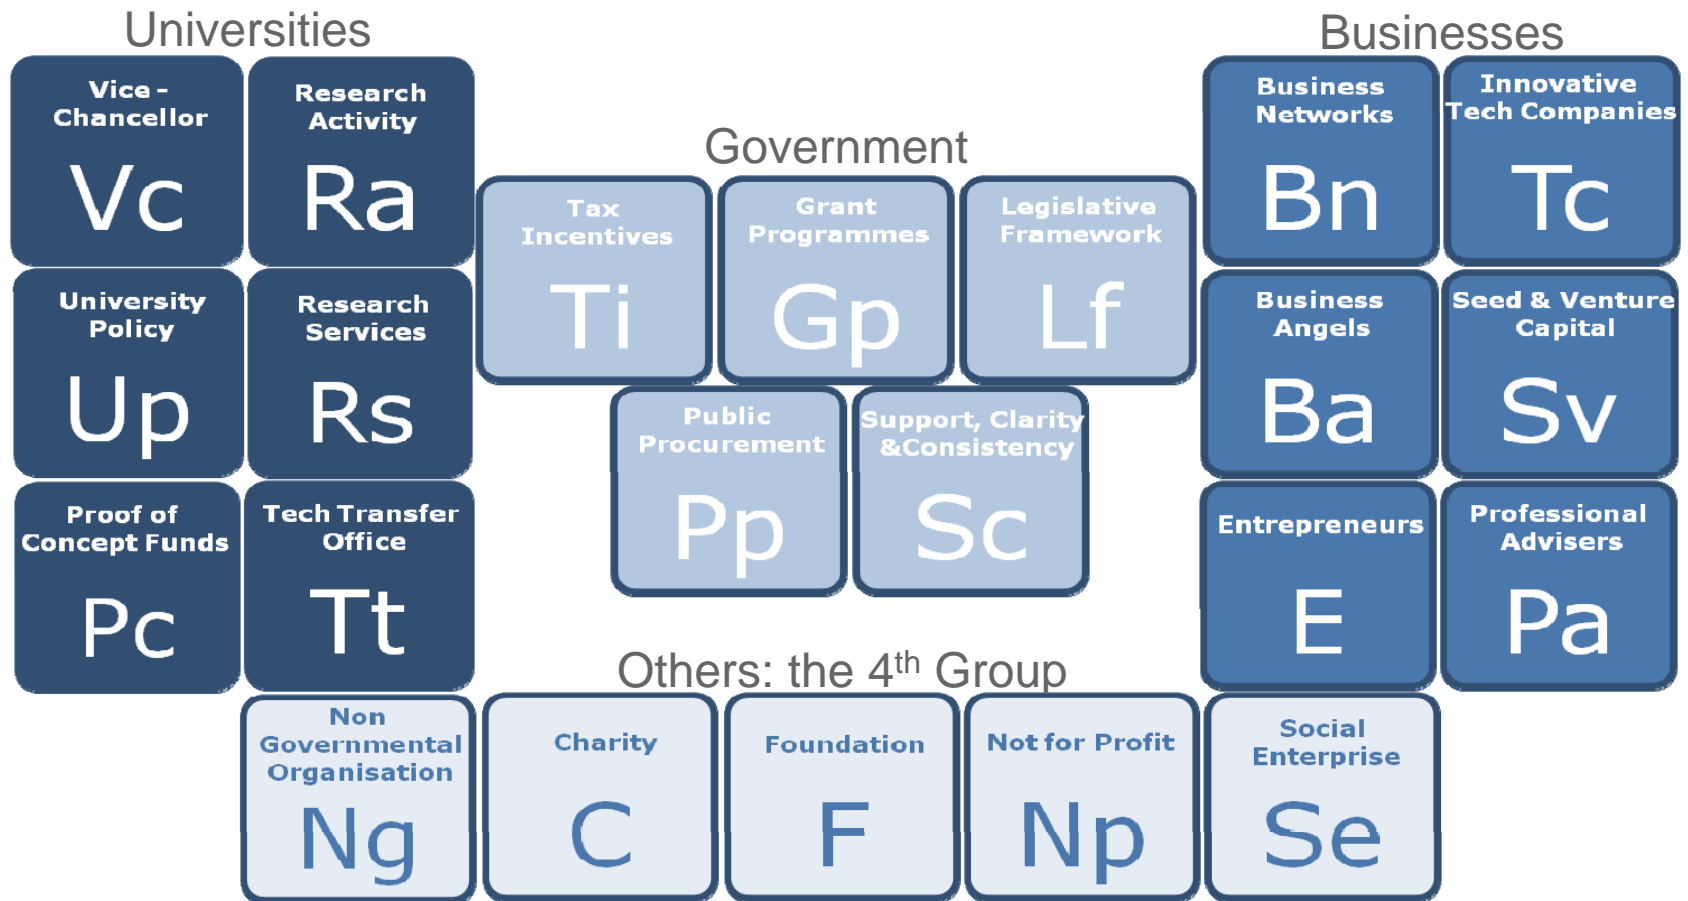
Universities

Vice - Chancellor
Vc

Research Activity
Ra

University Policy
Up

Research Services
Rs

Proof of Concept Funds
Pc

Tech Transfer Office
Tt

Government

Tax Incentives
Ti

Grant Programmes
Gp

Legislative Framework
Lf

Public Procurement
Pp

Support, Clarity &Consistency
Sc

Businesses

Business Networks
Bn

Innovative Tech Companies
Tc

Business Angels
Ba

Seed & Venture Capital
Sv

Entrepreneurs
E

Professional Advisers
Pa

Others: the 4$^{th}$ Group

Non Governmental Organisation
Ng

Charity
C

Foundation
F

Not for Profit
Np

Social Enterprise
Se